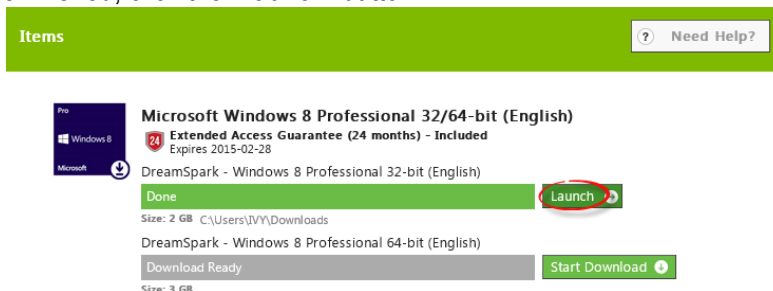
Items

? Need Help?

Pro
Windows 8
Microsoft

Microsoft Windows 8 Professional 32/64-bit (English)

24 Extended Access Guarantee (24 months) - Included
Expires 2015-02-28

DreamSpark - Windows 8 Professional 32-bit (English)

Done

Launch

Size: 2 GB C:\Users\IVY\Downloads

DreamSpark - Windows 8 Professional 64-bit (English)

Download Ready

Start Download

Size: 3 GB